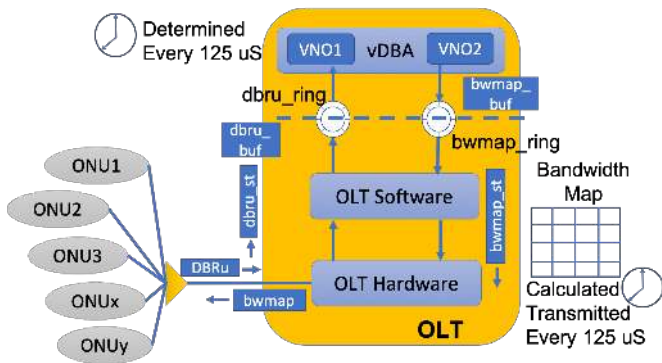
Determined Every 125 uS

VNO1

vDBA

VNO2

dbru_ring

bwmap_buf

dbru_buf

bwmap_ring

ONU1

ONU2

ONU3

ONUx

ONUy

dbru_st

OLT Software

bwmap_st

Bandwidth Map

DBRu

OLT Hardware

bwmap

Calculated Transmitted Every 125 uS

OLT